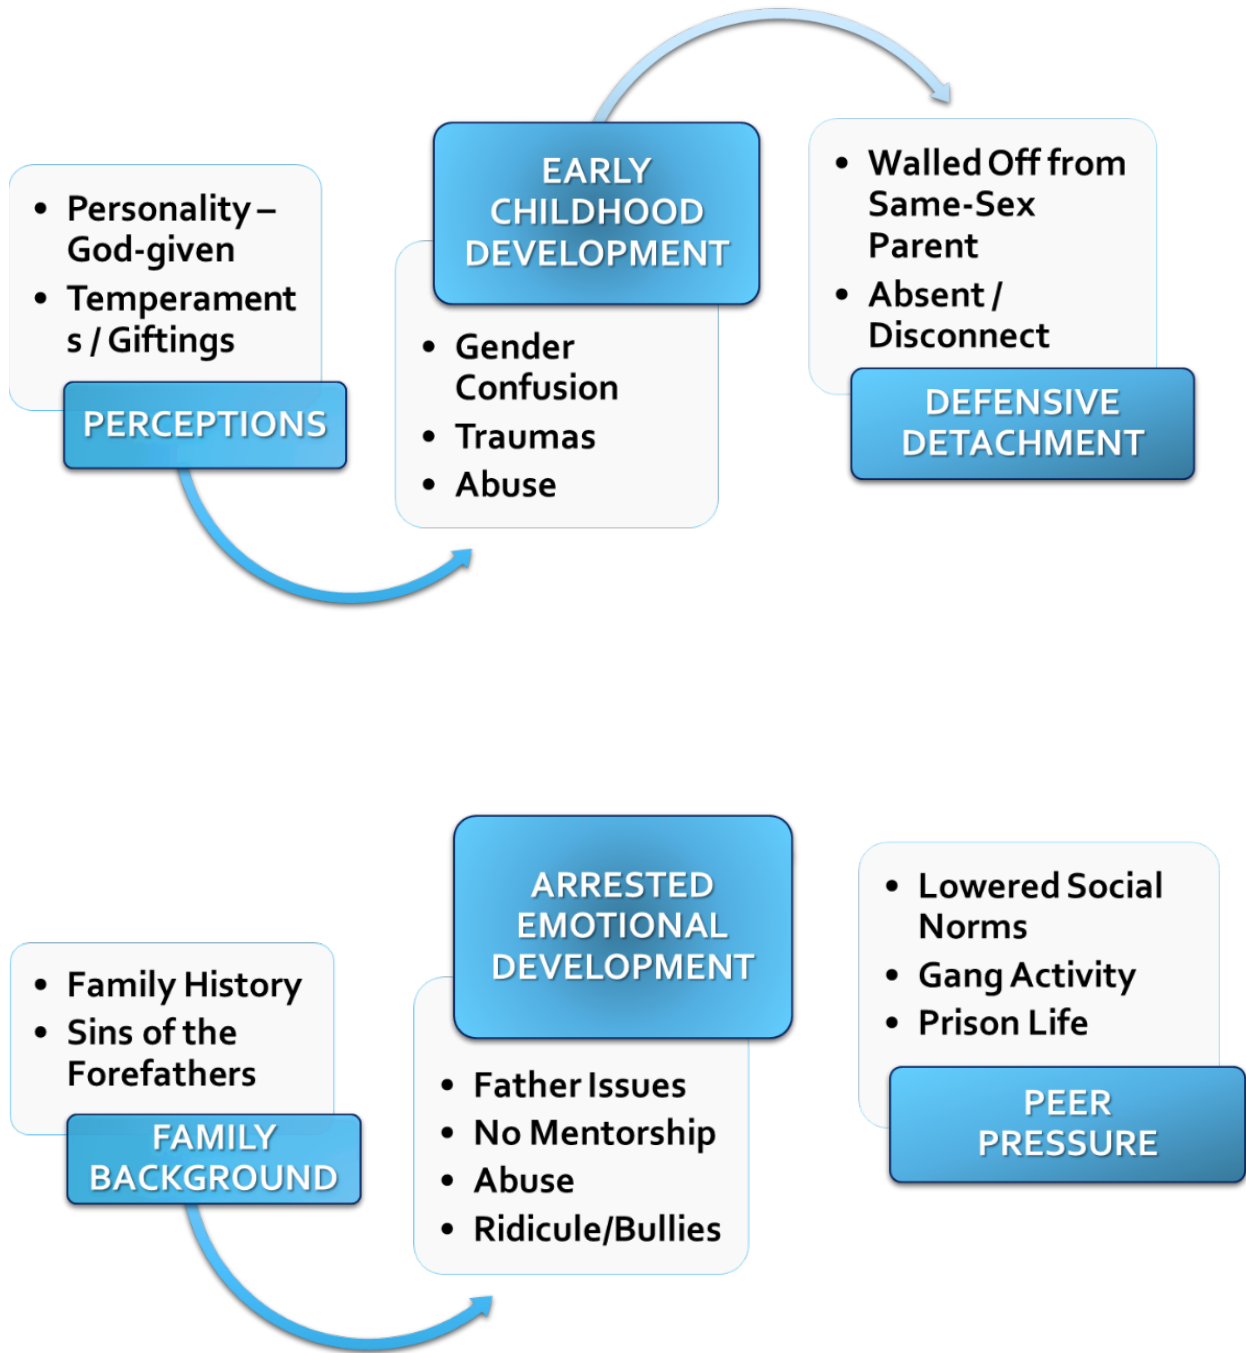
- Personality – God-given
- Temperaments / Giftings

PERCEPTIONS

EARLY CHILDHOOD DEVELOPMENT

- Gender Confusion
- Traumas
- Abuse

- Walled Off from Same-Sex Parent
- Absent / Disconnect

DEFENSIVE DETACHMENT

- Family History
- Sins of the Forefathers

FAMILY BACKGROUND

ARRESTED EMOTIONAL DEVELOPMENT

- Father Issues
- No Mentorship
- Abuse
- Ridicule/Bullies

- Lowered Social Norms
- Gang Activity
- Prison Life

PEER PRESSURE